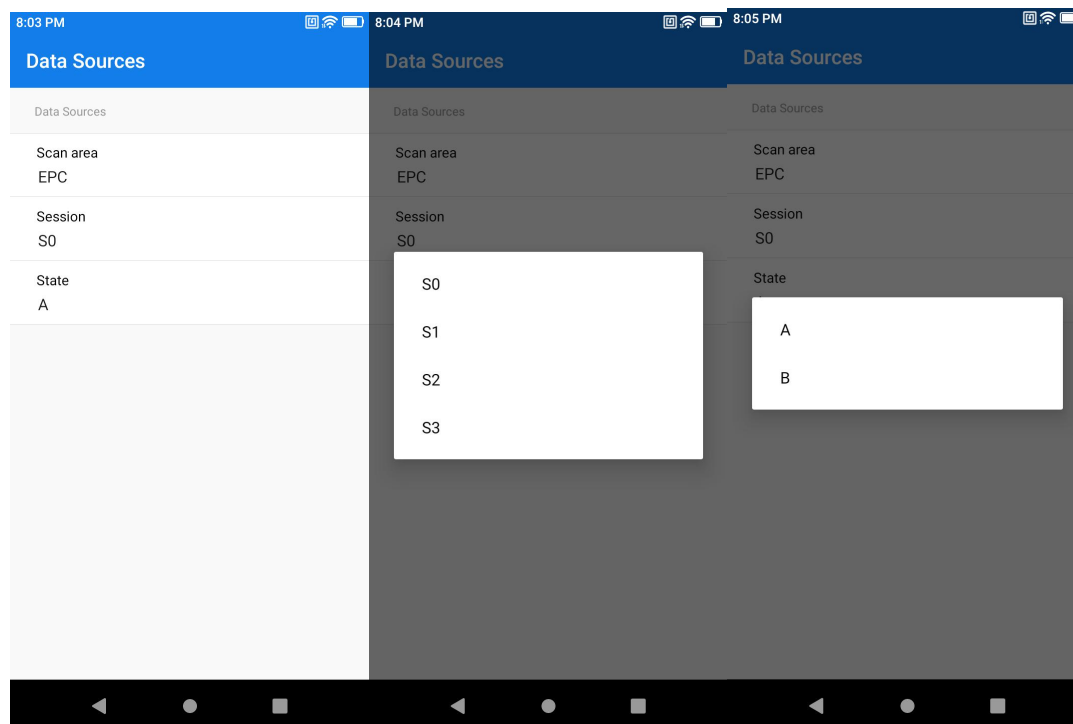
8:03 PM

Data Sources

Data Sources

Scan area
EPC

Session
S0

State
A

8:04 PM

Data Sources

Data Sources

Scan area
EPC

Session
S0

S0

S1

S2

S3

8:05 PM

Data Sources

Data Sources

Scan area
EPC

Session
S0

State

A

B